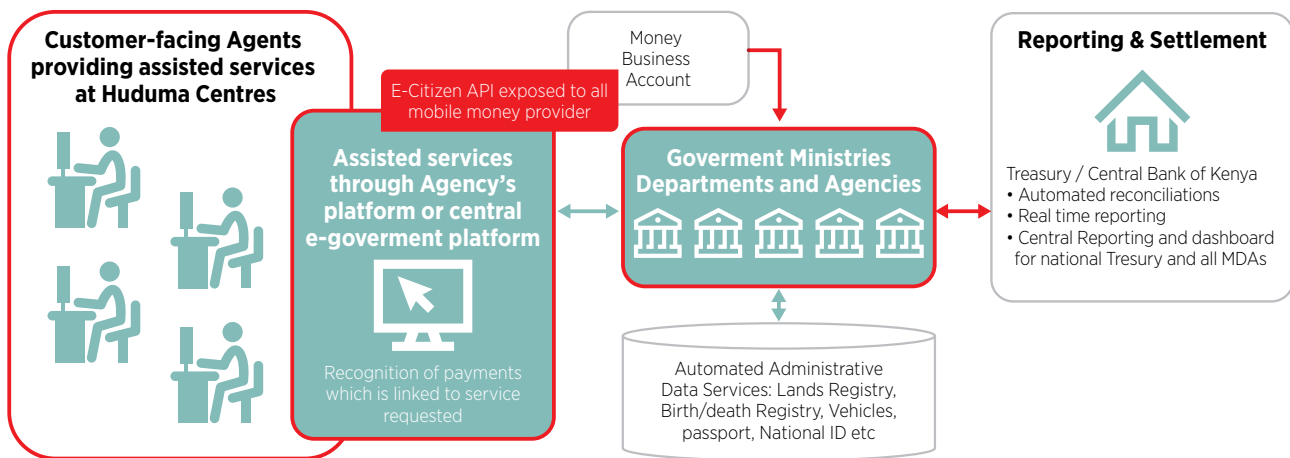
Customer-facing Agents providing assisted services at Huduma Centres

E-Citizen API exposed to all mobile money provider

Assisted services through Agency's platform or central e-goverment platform

Recognition of payments which is linked to service requested

Money Business Account

Goverment Ministries Departments and Agencies

Automated Administrative Data Services: Lands Registry, Birth/death Registry, Vehicles, passport, National ID etc

Reporting & Settlement

Treasury / Central Bank of Kenya
• Automated reconciliations
• Real time reporting
• Central Reporting and dashboard for national Tresury and all MDAs